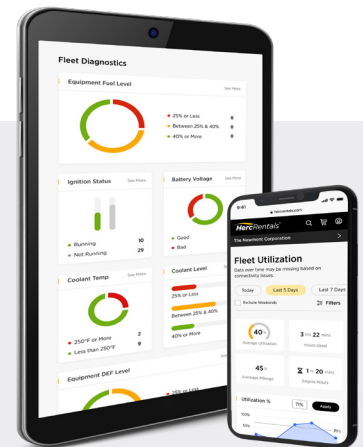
Fleet Diagnostics

Equipment Fuel Level
See More
25% or Less 6
Between 25% & 40% 8
40% or More 6

Ignition Status
See More
Running 10
Not Running 29

Battery Voltage
See More
Good
Bad

Coolant Temp
See More
250°F or More 2
Less than 250°F 9

Coolant Level
25% or Less
Between 25% & 40%
40% or More

Equipment DEF Level
25% or Less

9:41
hercrentals.com
HercRentals
The Newmont Corporation
Fleet Utilization
Data over time may be missing based on connectivity issues.
Today
Last 5 Days
Last 7 Days
Exclude Weekends
Filters
40%
Average Utilization
3 hrs 22 mins
Hours Used
45 mi
Average Mileage
1 hr 20 mins
Engine Hours
Utilization %
75%
Apply
100%
50%
75%